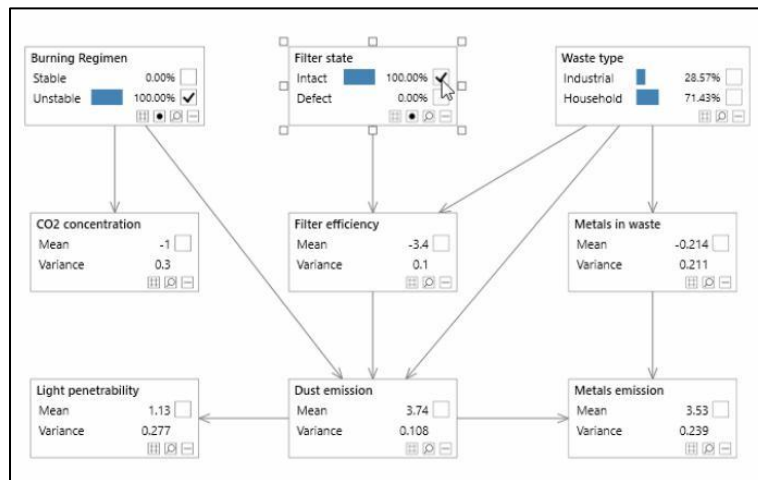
Burning Regimen
Stable 0.00%
Unstable 100.00% ✓

Filter state
Intact 100.00% ✓
Defect 0.00%

Waste type
Industrial 28.57%
Household 71.43%

CO2 concentration
Mean -1
Variance 0.3

Filter efficiency
Mean -3.4
Variance 0.1

Metals in waste
Mean -0.214
Variance 0.211

Light penetrability
Mean 1.13
Variance 0.277

Dust emission
Mean 3.74
Variance 0.108

Metals emission
Mean 3.53
Variance 0.239